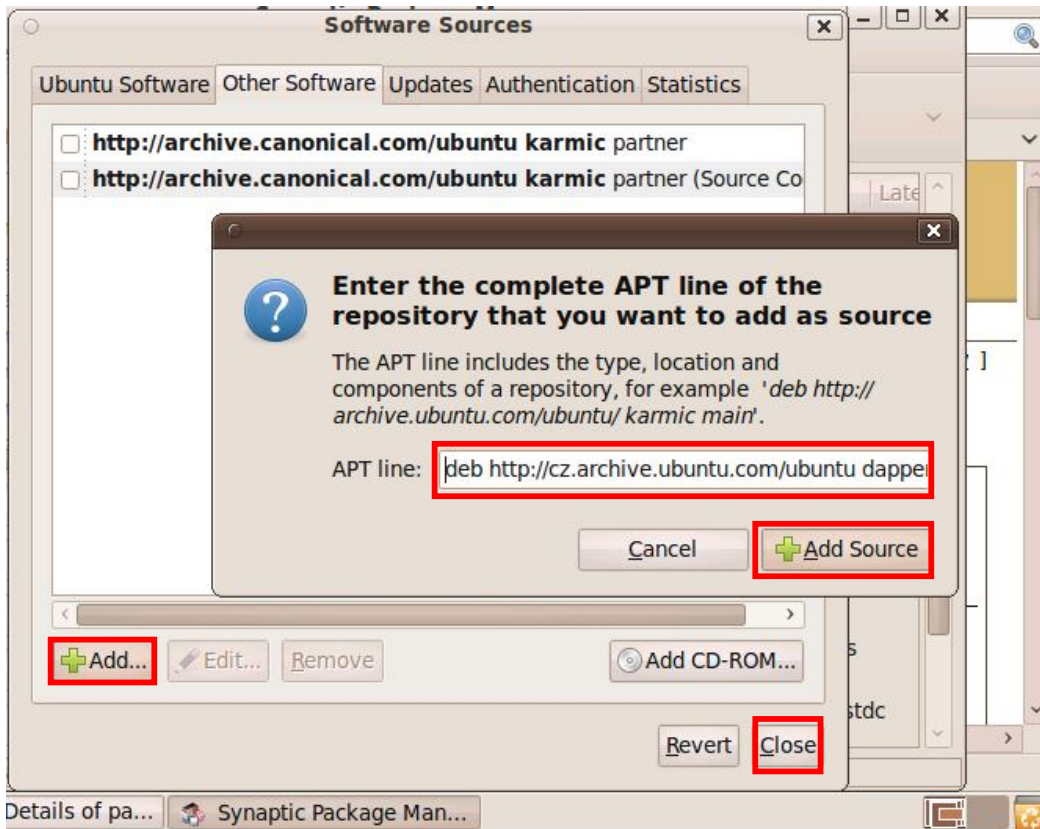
Software Sources

Ubuntu Software | Other Software | Updates | Authentication | Statistics

**http://archive.canonical.com/ubuntu karmic** partner

**http://archive.canonical.com/ubuntu karmic** partner (Source Co

Late

**Enter the complete APT line of the repository that you want to add as source**

The APT line includes the type, location and components of a repository, for example '*deb http://archive.ubuntu.com/ubuntu/ karmic main*'.

APT line: deb http://cz.archive.ubuntu.com/ubuntu dapper

Cancel

Add Source

Add...

Edit...

Remove

Add CD-ROM...

s

stdc

Revert

Close

Details of pa...

Synaptic Package Man...